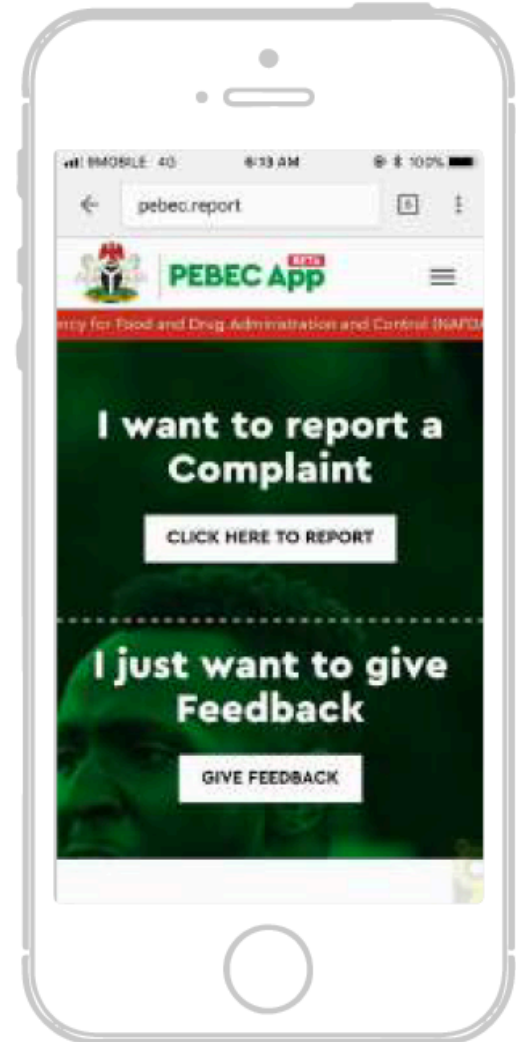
9MOBILE 4G 6:13 AM 100%

pebec.report

6

PEBEC App BETA

ency for Food and Drug Administration and Control (NAFDA

I want to report a Complaint

CLICK HERE TO REPORT

I just want to give Feedback

GIVE FEEDBACK